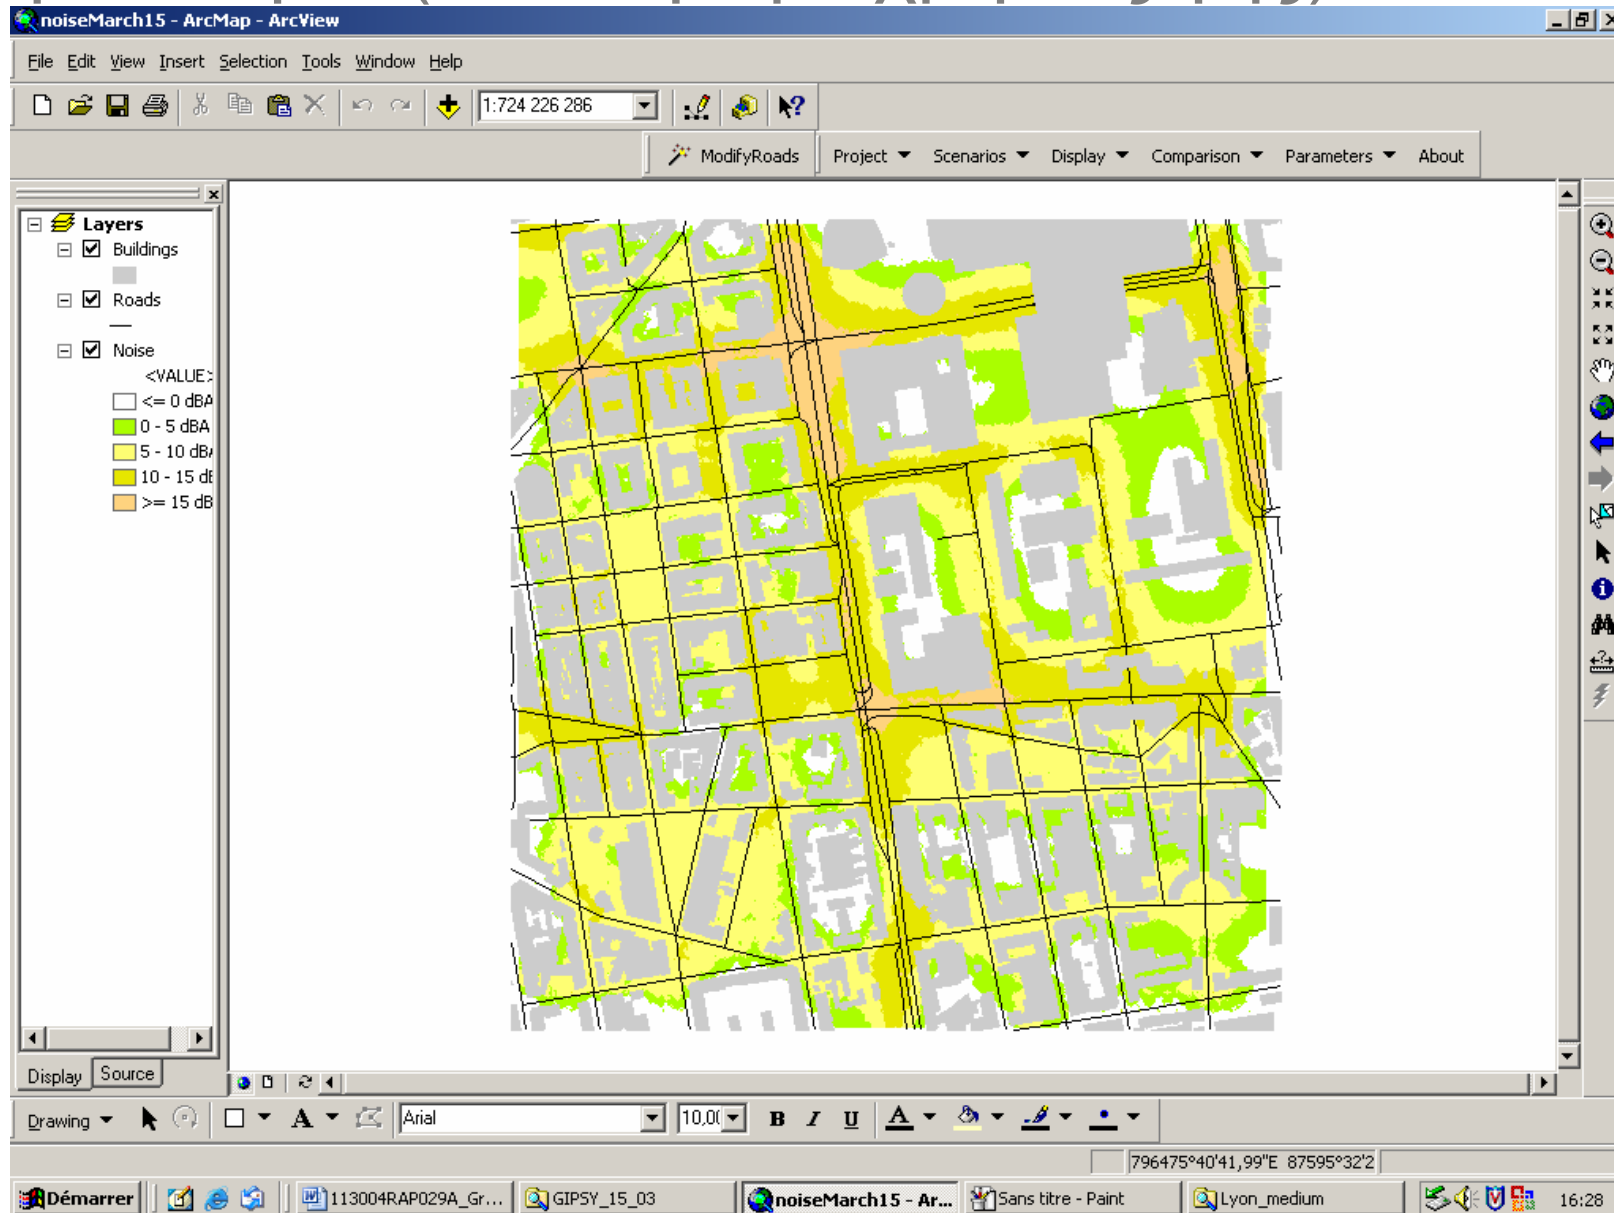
noiseMarch15 - ArcMap - ArcView

File Edit View Insert Selection Tools Window Help

1:724 226 286

ModifyRoads Project Scenarios Display Comparison Parameters About

Layers
Buildings
Roads
Noise
<VALUE>
<= 0 dBA
0 - 5 dBA
5 - 10 dB
10 - 15 dE
>= 15 dB

Display Source

Drawing Arial 10,0

796475°40'41,99"E 87595°32'2

Démarrer 113004RAP029A_Gr... GIPSY_15_03 noiseMarch15 - Ar... Sans titre - Paint Lyon_medium 16:28